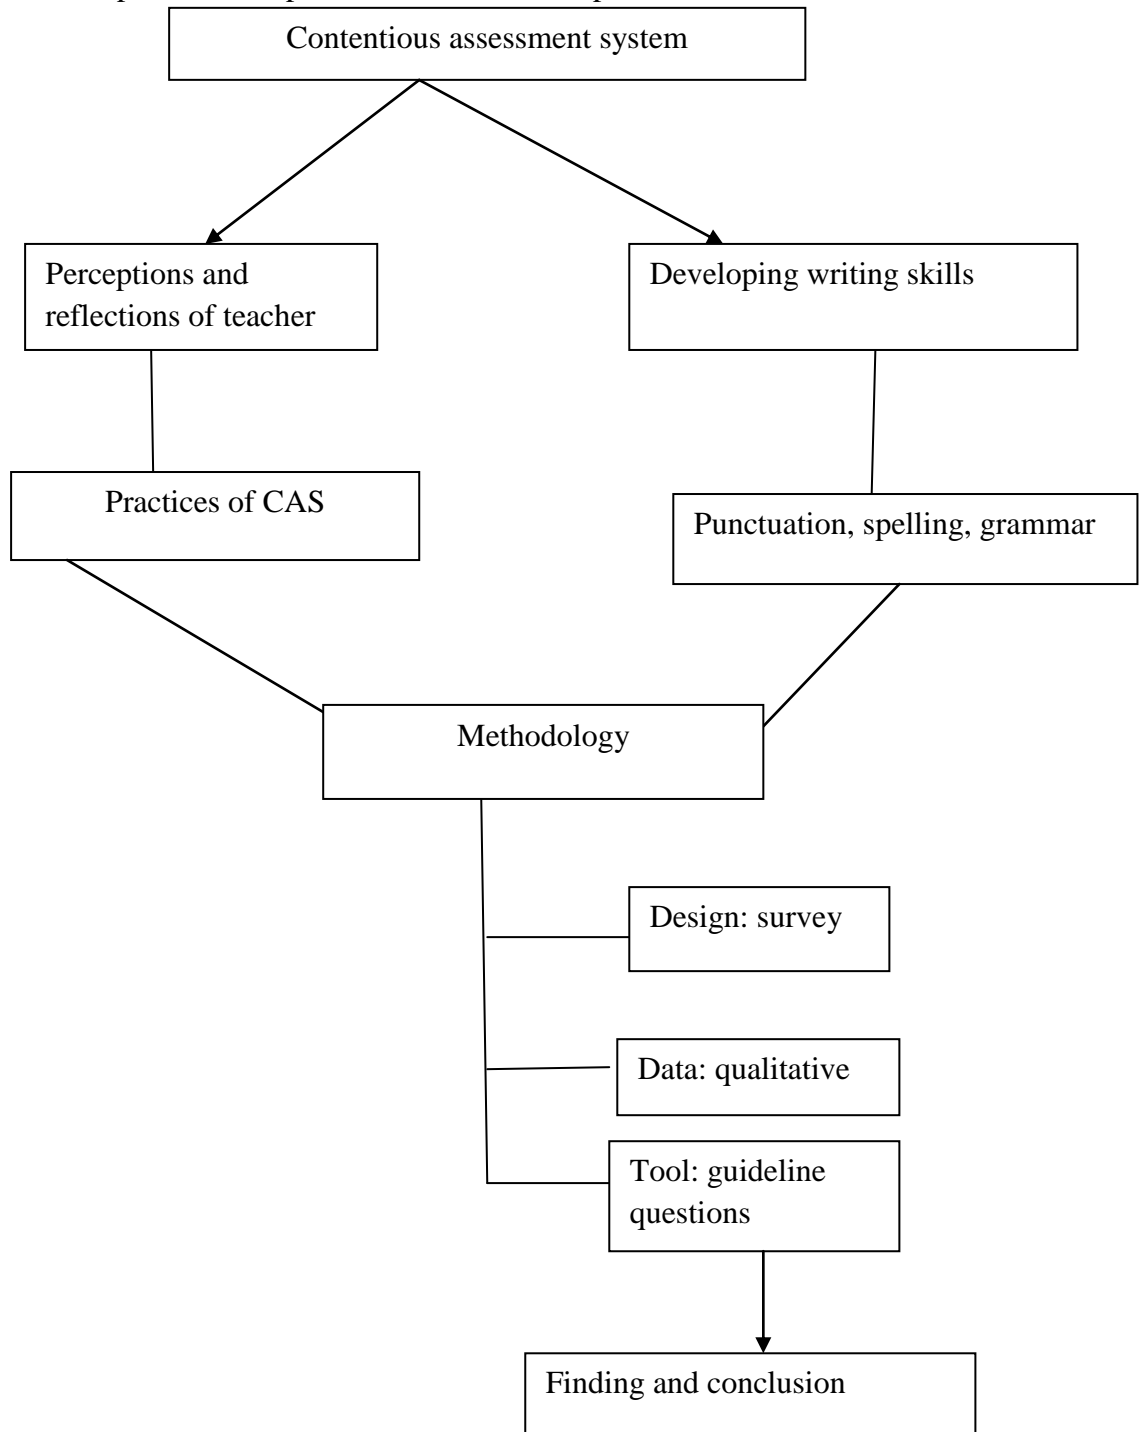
Contentious assessment system

Perceptions and reflections of teacher

Developing writing skills

Practices of CAS

Punctuation, spelling, grammar

Methodology

Design: survey

Data: qualitative

Tool: guideline questions

Finding and conclusion